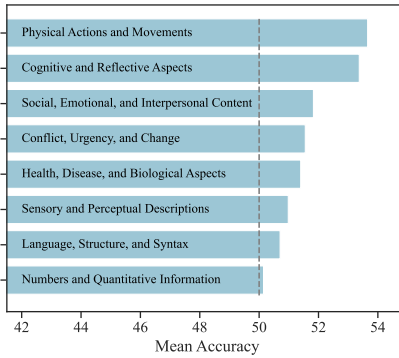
Physical Actions and Movements
Cognitive and Reflective Aspects
Social, Emotional, and Interpersonal Content
Conflict, Urgency, and Change
Health, Disease, and Biological Aspects
Sensory and Perceptual Descriptions
Language, Structure, and Syntax
Numbers and Quantitative Information

42 44 46 48 50 52 54
Mean Accuracy